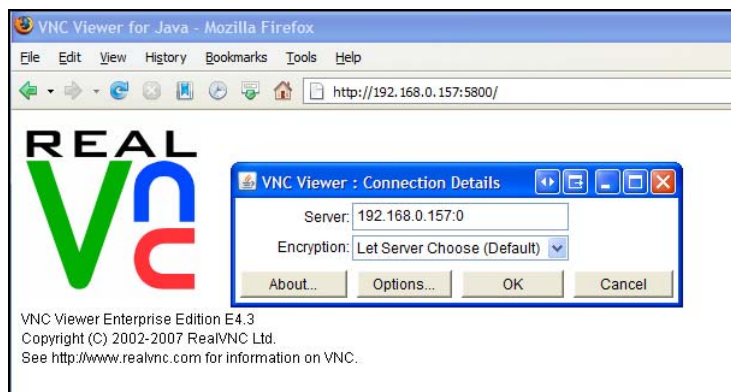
VNC Viewer for Java - Mozilla Firefox

File Edit View History Bookmarks Tools Help

http://192.168.0.157:5800/

REAL
VNC

VNC Viewer : Connection Details

Server: 192.168.0.157:0

Encryption: Let Server Choose (Default)

About... Options... OK Cancel

VNC Viewer Enterprise Edition E4.3
Copyright (C) 2002-2007 RealVNC Ltd.
See http://www.realvnc.com for information on VNC.